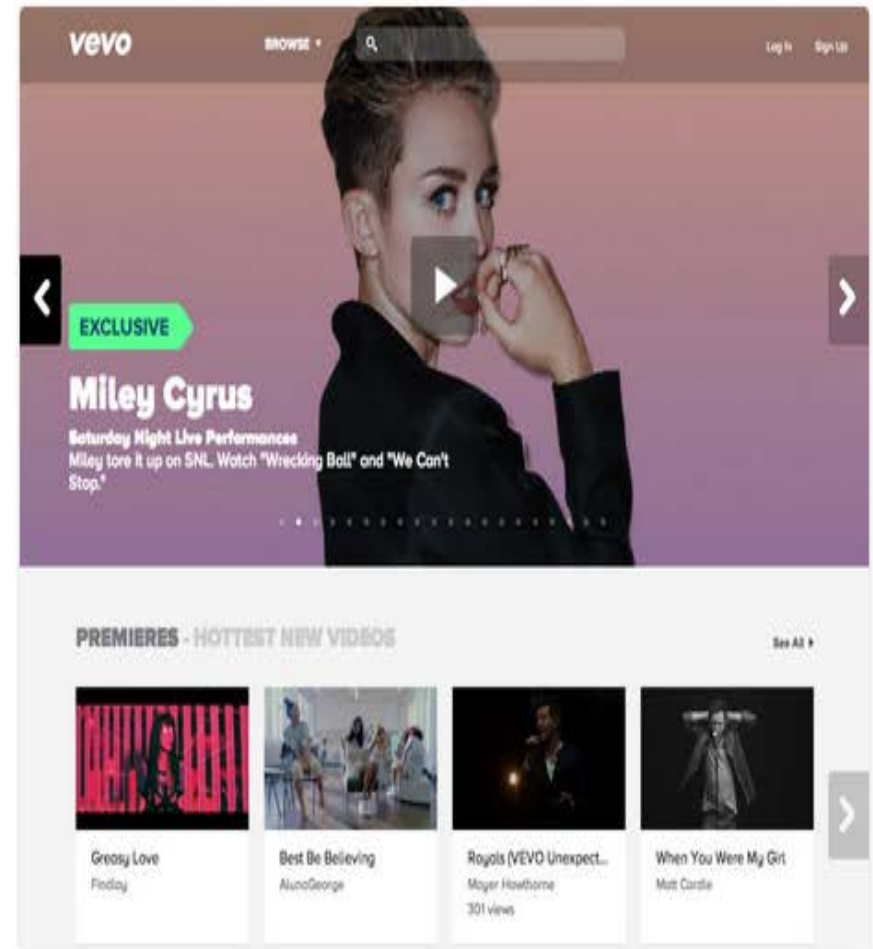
vevo

BROWSE ▾

Log In Sign Up

EXCLUSIVE

Miley Cyrus

Saturday Night Live Performances
Miley tore it up on SNL. Watch "Wrecking Ball" and "We Can't Stop."

PREMIERES - HOTTEST NEW VIDEOS

See All ▸

Greasy Love
Findlay

Best Be Believing
AlunaGeorge

Royals (VEVO Unexpect...
Mayer Hawthorne
301 views

When You Were My Girl
Matt Cardle